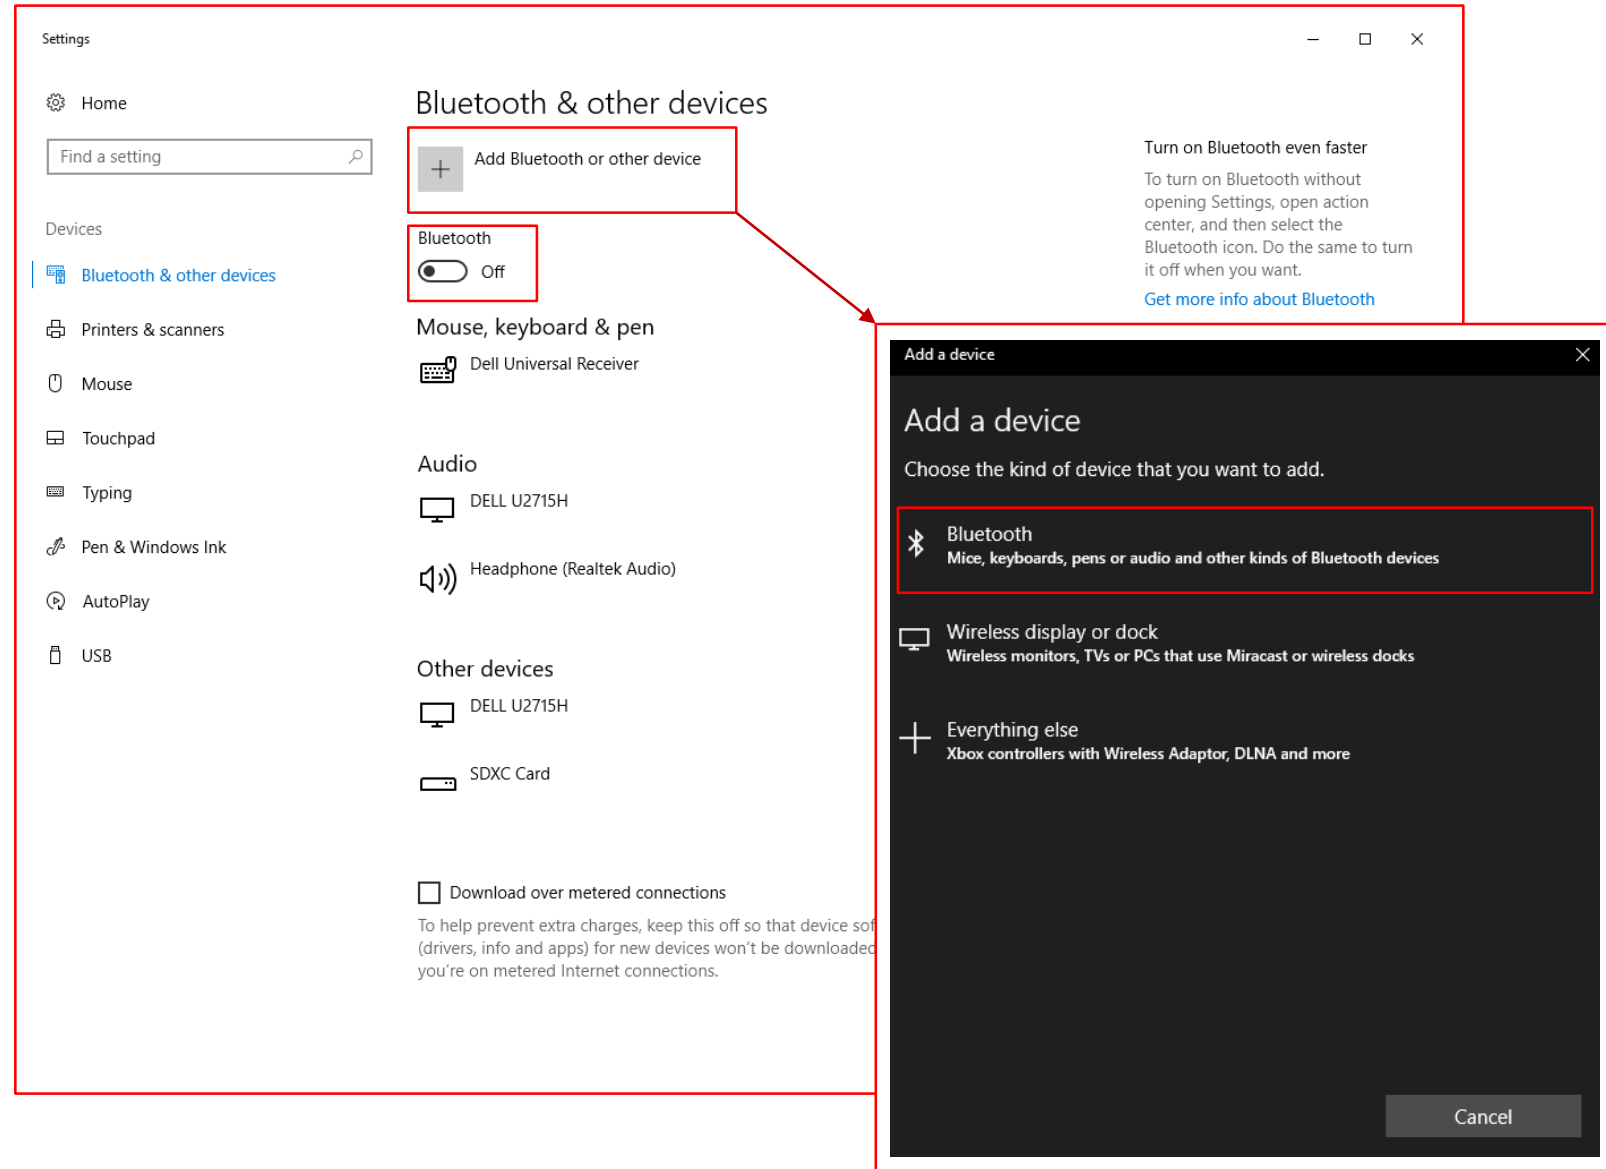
Settings

Home

Find a setting

Devices

Bluetooth & other devices

Printers & scanners

Mouse

Touchpad

Typing

Pen & Windows Ink

AutoPlay

USB

Bluetooth & other devices

Add Bluetooth or other device

Bluetooth

Off

Mouse, keyboard & pen

Dell Universal Receiver

Audio

DELL U2715H

Headphone (Realtek Audio)

Other devices

DELL U2715H

SDXC Card

Download over metered connections

To help prevent extra charges, keep this off so that device sof (drivers, info and apps) for new devices won't be downloaded you're on metered Internet connections.

Turn on Bluetooth even faster

To turn on Bluetooth without opening Settings, open action center, and then select the Bluetooth icon. Do the same to turn it off when you want.

Get more info about Bluetooth

Add a device

Add a device

Choose the kind of device that you want to add.

Bluetooth
Mice, keyboards, pens or audio and other kinds of Bluetooth devices

Wireless display or dock
Wireless monitors, TVs or PCs that use Miracast or wireless docks

Everything else
Xbox controllers with Wireless Adaptor, DLNA and more

Cancel